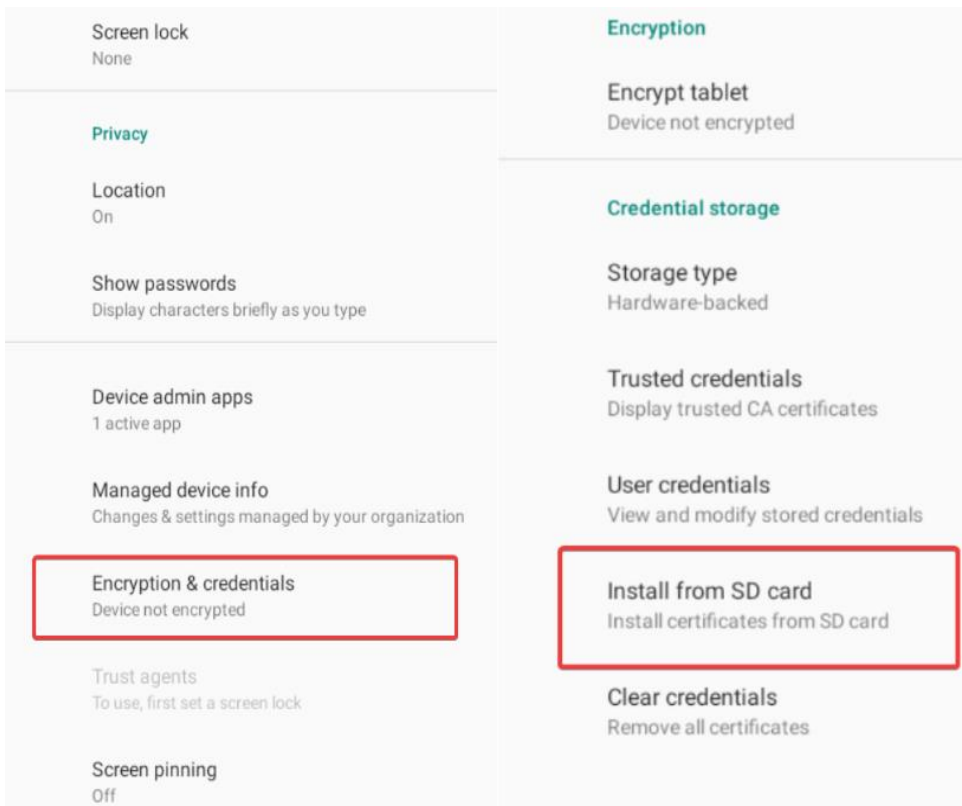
Screen lock
None

Privacy

Location
On

Show passwords
Display characters briefly as you type

Device admin apps
1 active app

Managed device info
Changes & settings managed by your organization

Encryption & credentials
Device not encrypted

Trust agents
To use, first set a screen lock

Screen pinning
Off

Encryption

Encrypt tablet
Device not encrypted

Credential storage

Storage type
Hardware-backed

Trusted credentials
Display trusted CA certificates

User credentials
View and modify stored credentials

Install from SD card
Install certificates from SD card

Clear credentials
Remove all certificates